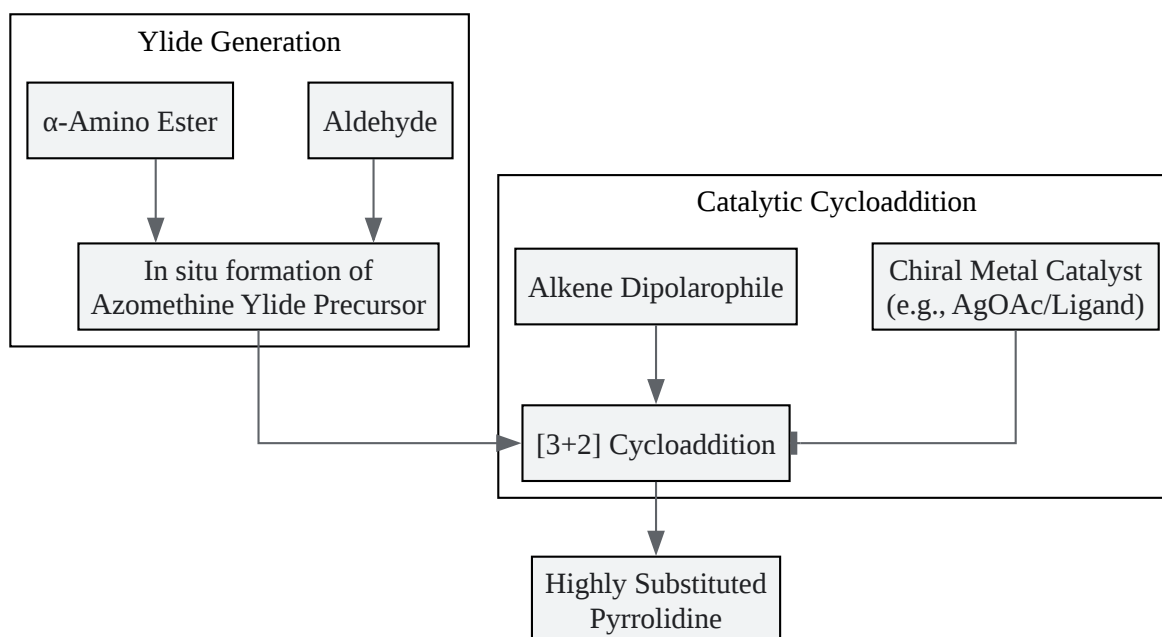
Ylide Generation

α-Amino Ester

Aldehyde

In situ formation of Azomethine Ylide Precursor

Catalytic Cycloaddition

Alkene Dipolarophile

Chiral Metal Catalyst (e.g., AgOAc/Ligand)

[3+2] Cycloaddition

Highly Substituted Pyrrolidine